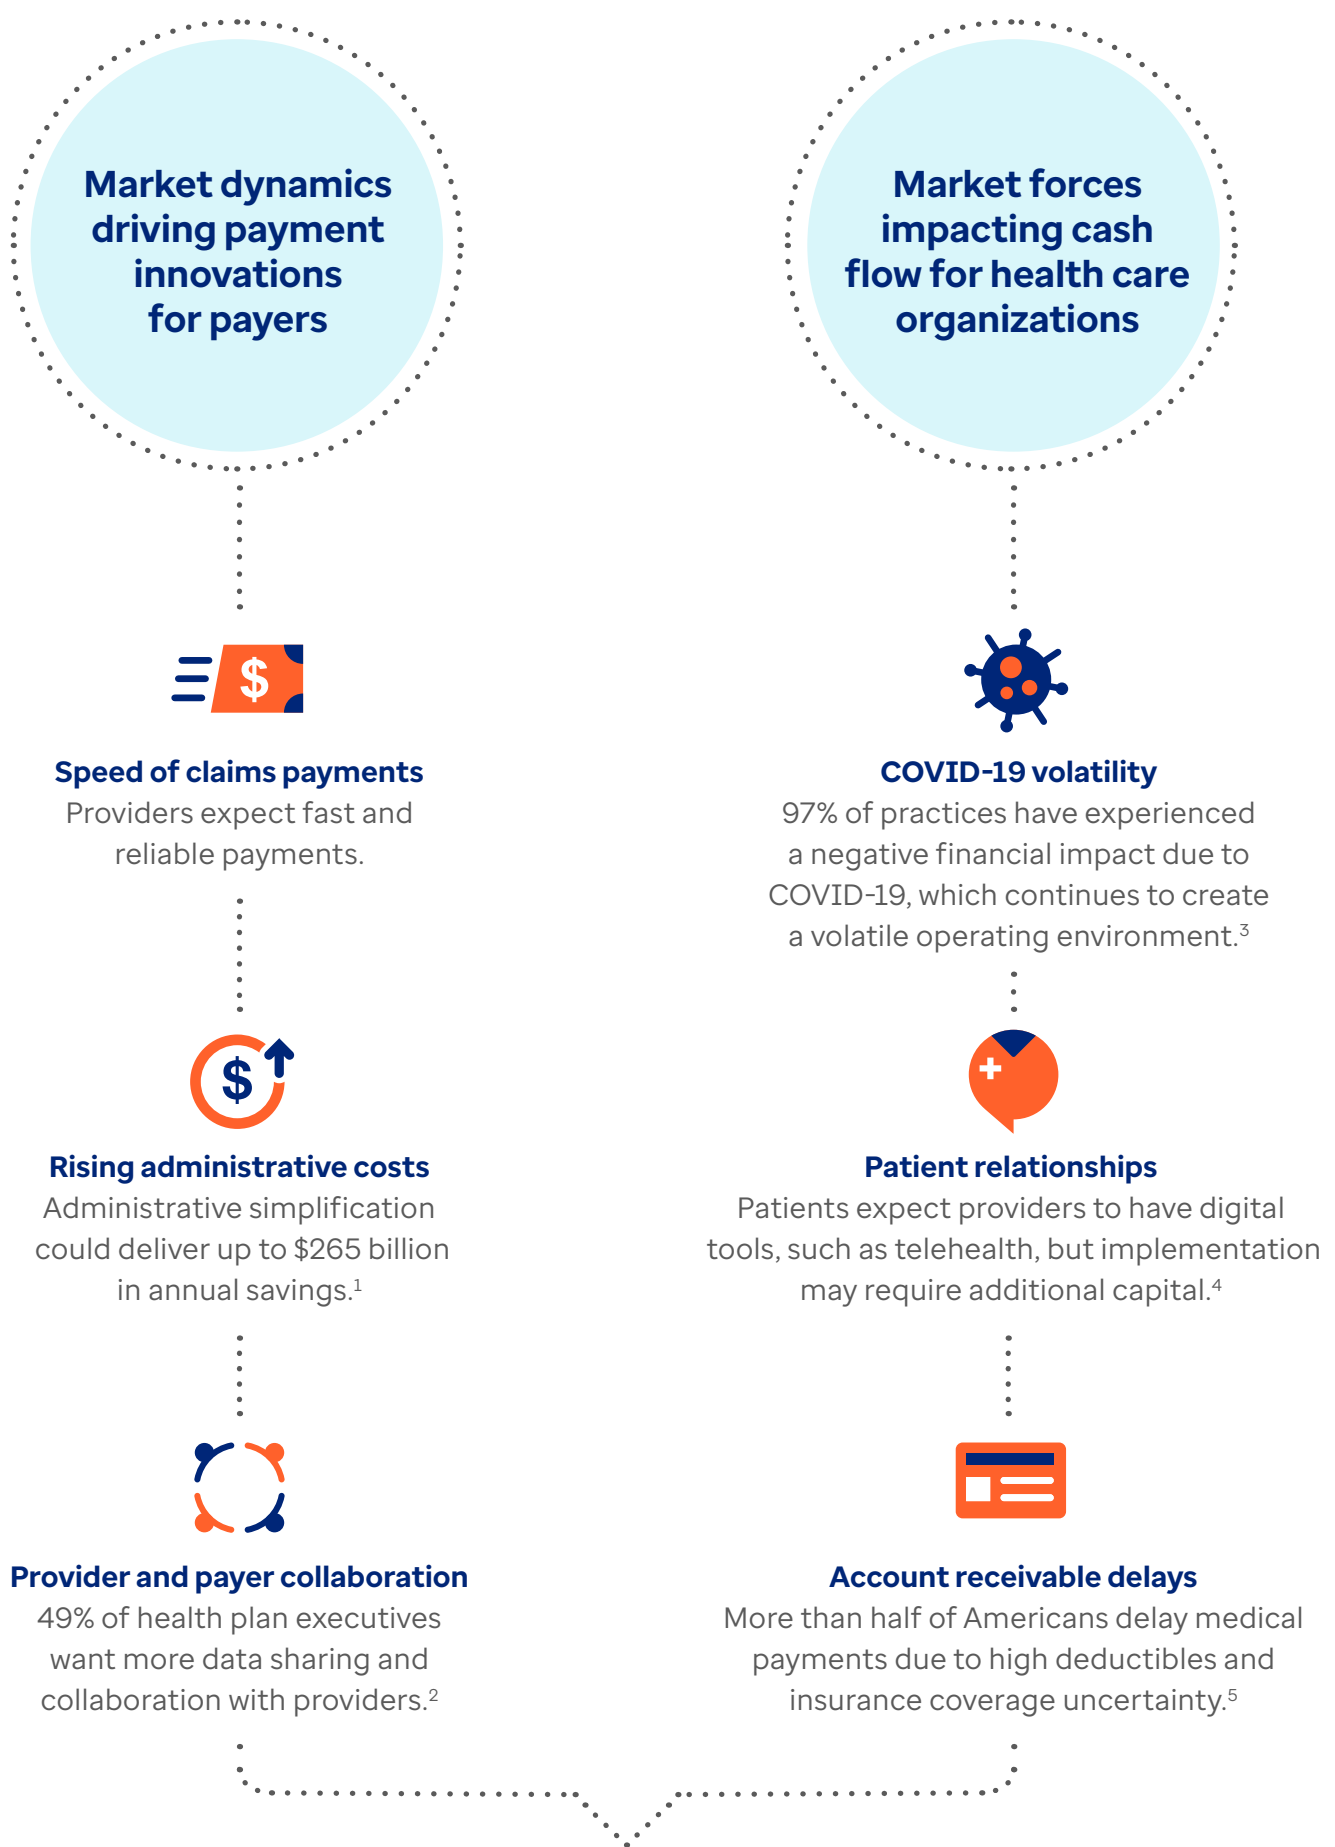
Market dynamics driving payment innovations for payers

Speed of claims payments
Providers expect fast and reliable payments.

Rising administrative costs
Administrative simplification could deliver up to \$265 billion in annual savings.$^1$

Provider and payer collaboration
49% of health plan executives want more data sharing and collaboration with providers.$^2$

Market forces impacting cash flow for health care organizations

COVID-19 volatility
97% of practices have experienced a negative financial impact due to COVID-19, which continues to create a volatile operating environment.$^3$

Patient relationships
Patients expect providers to have digital tools, such as telehealth, but implementation may require additional capital.$^4$

Account receivable delays
More than half of Americans delay medical payments due to high deductibles and insurance coverage uncertainty.$^5$